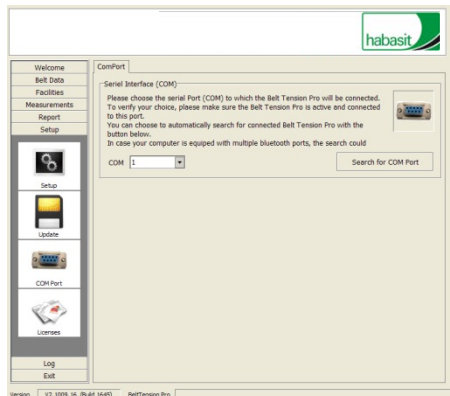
habasit

Welcome
Belt Data
Facilities
Measurements
Report
Setup

Setup
Update
COM Port
Licenses

Log
Exit

ComPort

Seriel Interface (COM)

Please choose the serial Port (COM) to which the Belt Tension Pro will be connected. To verify your choice, please make sure the Belt Tension Pro is active and connected to this port.
You can choose to automatically search for connected Belt Tension Pro with the button below.
In case your computer is equiped with multiple bluetooth ports, the search could

COM 1

Search for COM Port

Version V7.1009.16 (Build 1645) BeltTension Pro